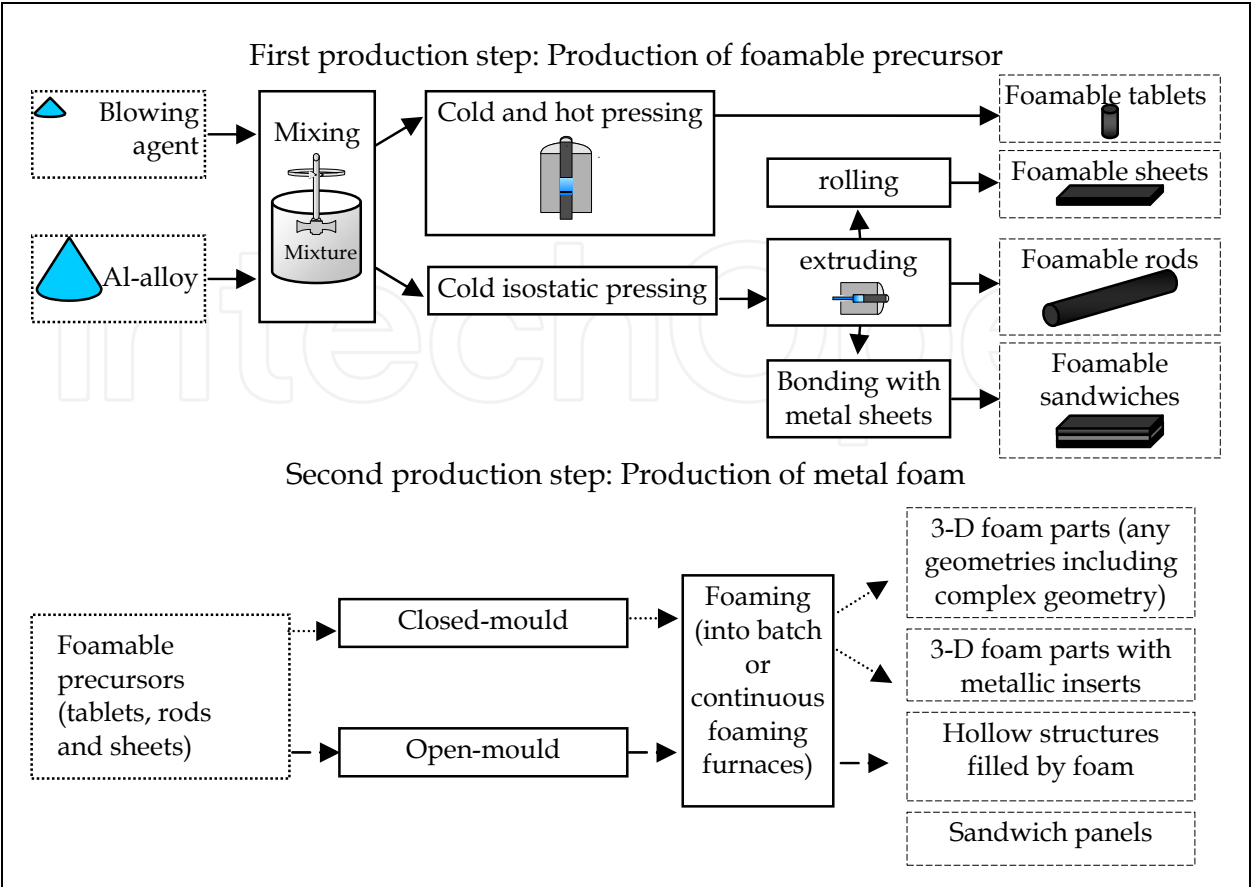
First production step: Production of foamable precursor

Blowing agent

Al-alloy

Mixing

Mixture

Cold and hot pressing

Cold isostatic pressing

rolling

extruding

Bonding with metal sheets

Foamable tablets

Foamable sheets

Foamable rods

Foamable sandwiches

Second production step: Production of metal foam

Foamable precursors (tablets, rods and sheets)

Closed-mould

Open-mould

Foaming (into batch or continuous foaming furnaces)

3-D foam parts (any geometries including complex geometry)

3-D foam parts with metallic inserts

Hollow structures filled by foam

Sandwich panels